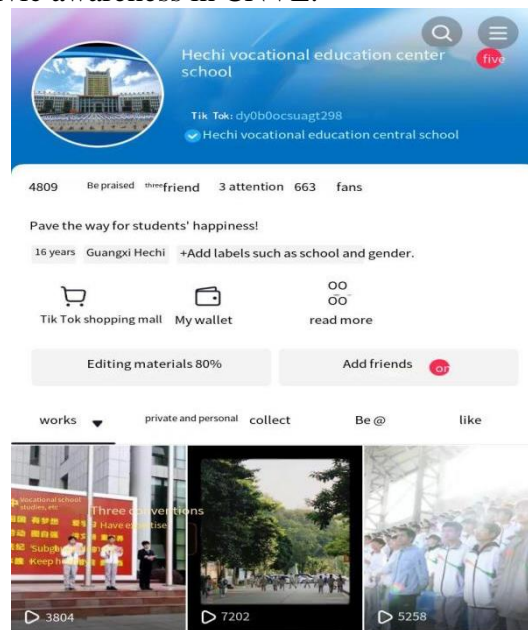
Hechi vocational education center school

five

Tik Tok: dy0b0ocsuagt298

Hechi vocational education central school

4809 Be praised three friend 3 attention 663 fans

Pave the way for students' happiness!

16 years Guangxi Hechi +Add labels such as school and gender.

Tik Tok shopping mall My wallet read more

Editing materials 80% Add friends on

works private and personal collect Be @ like

Vocational school studies, etc

Three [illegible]ventions

Have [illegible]

'Subgh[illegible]

Keep h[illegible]

3804

7202

5258